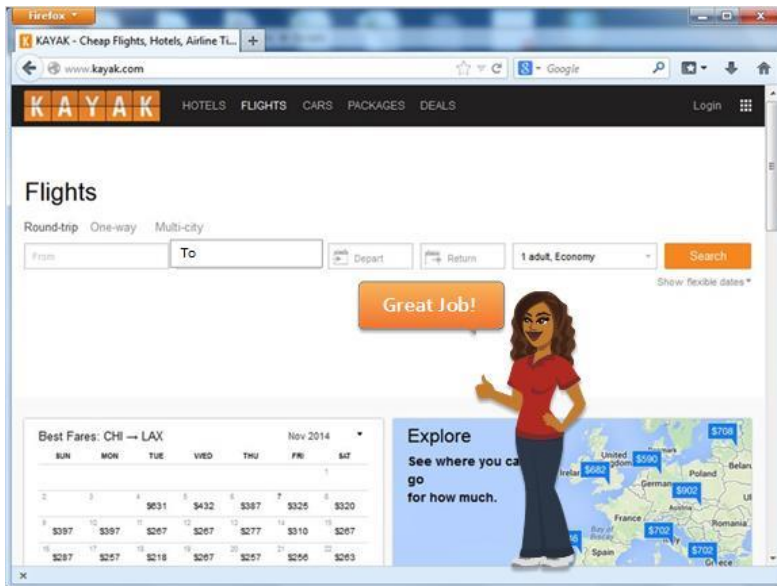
Firefox

KAYAK - Cheap Flights, Hotels, Airline Ti... +

www.kayak.com

Google

KAYAK HOTELS FLIGHTS CARS PACKAGES DEALS Login

Flights

Round-trip One-way Multi-city

From To Depart Return 1 adult, Economy Search

Show flexible dates

Great Job!

Best Fares: CHI → LAX Nov 2014

| SUN | MON | TUE | WED | THU | FRI | SAT |
|---|---|---|---|---|---|---|
| | | | | | | 1 |
| 2 | 3 | 4 $631 | 5 $432 | 6 $387 | 7 $325 | 8 $320 |
| 9 $397 | 10 $397 | 11 $267 | 12 $267 | 13 $277 | 14 $310 | 15 $267 |
| 16 $287 | 17 $257 | 18 $218 | 19 $267 | 20 $257 | 21 $256 | 22 $263 |

Explore

See where you ca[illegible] go for how much.

$708 $682 $590 $902 $702 $702 United Kingdom Ireland Poland Belarus Germany Austria France Romania Spain Greece

×